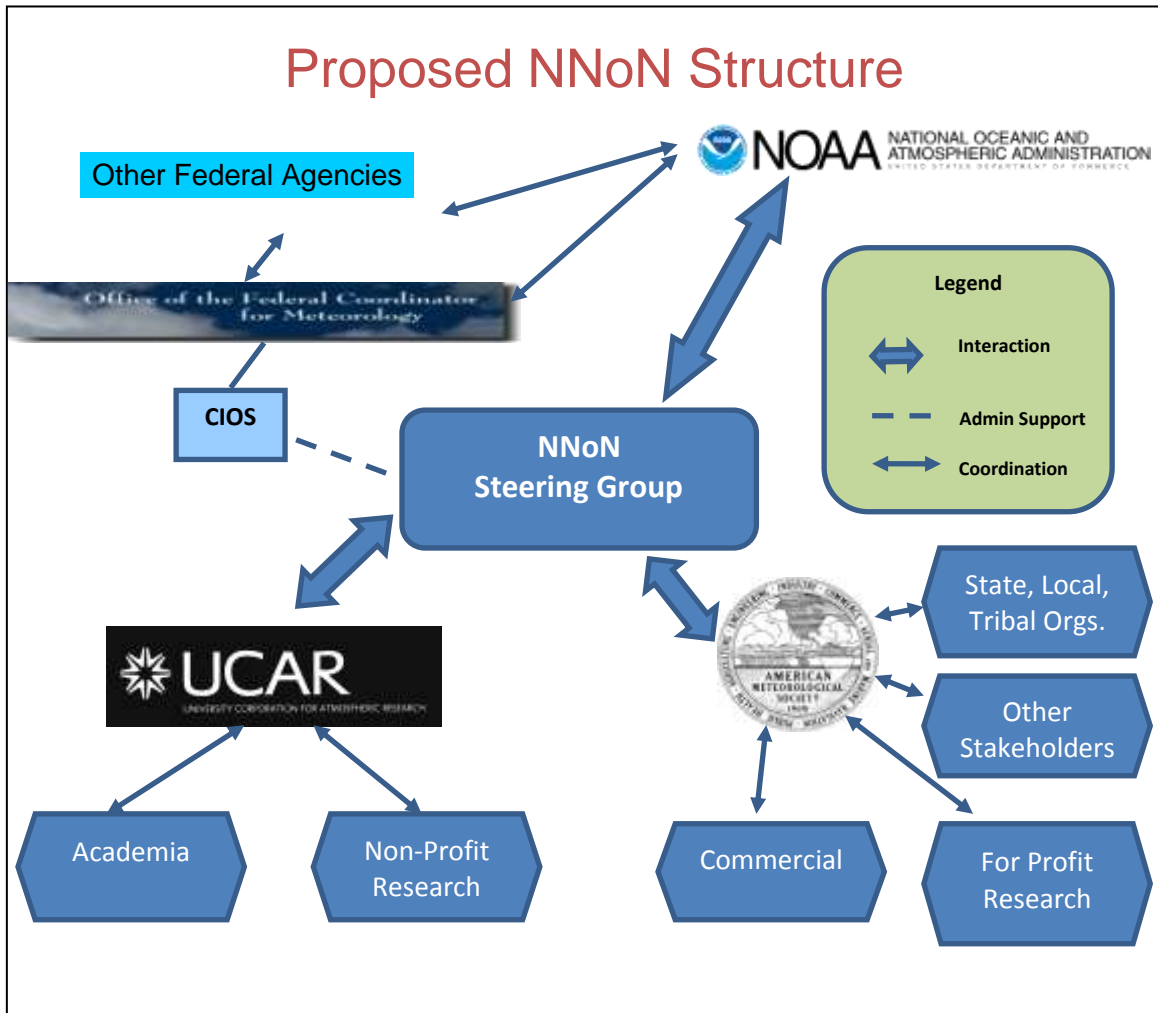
Proposed NNoN Structure

Other Federal Agencies

NOAA NATIONAL OCEANIC AND ATMOSPHERIC ADMINISTRATION UNITED STATES DEPARTMENT OF COMMERCE

Office of the Federal Coordinator for Meteorology

Legend

Interaction

Admin Support

Coordination

CIOS

NNoN Steering Group

State, Local, Tribal Orgs.

AMERICAN METEOROLOGICAL SOCIETY 1919

Other Stakeholders

UCAR UNIVERSITY CORPORATION FOR ATMOSPHERIC RESEARCH

Academia

Non-Profit Research

Commercial

For Profit Research